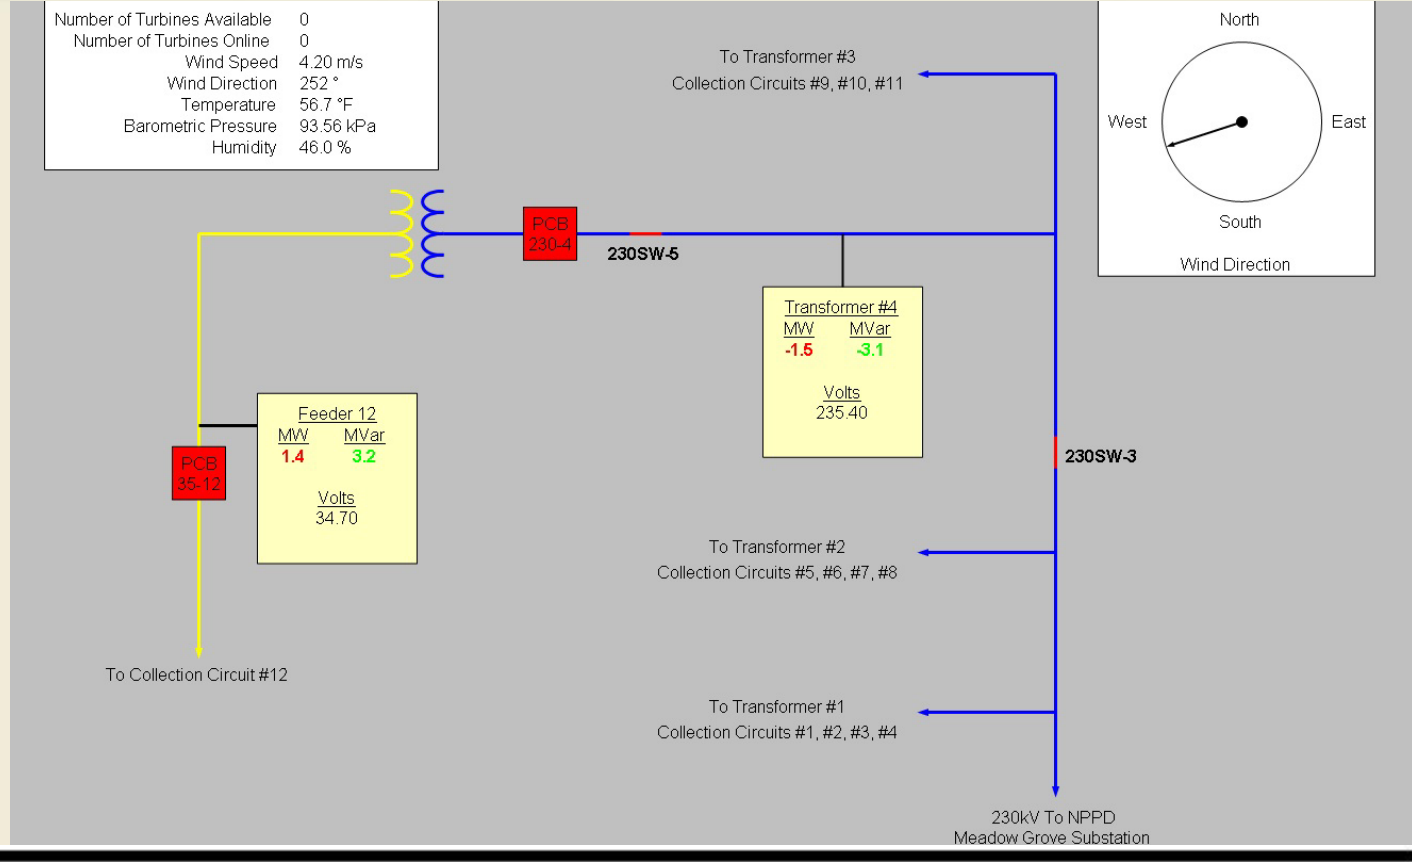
| | |
|---|---|
| Number of Turbines Available | 0 |
| Number of Turbines Online | 0 |
| Wind Speed | 4.20 m/s |
| Wind Direction | 252 ° |
| Temperature | 56.7 °F |
| Barometric Pressure | 93.56 kPa |
| Humidity | 46.0 % |

North
West
East
South
Wind Direction

To Transformer #3
Collection Circuits #9, #10, #11

PCB
230-4

230SW-5

Transformer #4
MW MVar
-1.5 -3.1

Volts
235.40

Feeder 12
MW MVar
1.4 3.2

Volts
34.70

PCB
35-12

230SW-3

To Transformer #2
Collection Circuits #5, #6, #7, #8

To Collection Circuit #12

To Transformer #1
Collection Circuits #1, #2, #3, #4

230kV To NPPD
Meadow Grove Substation